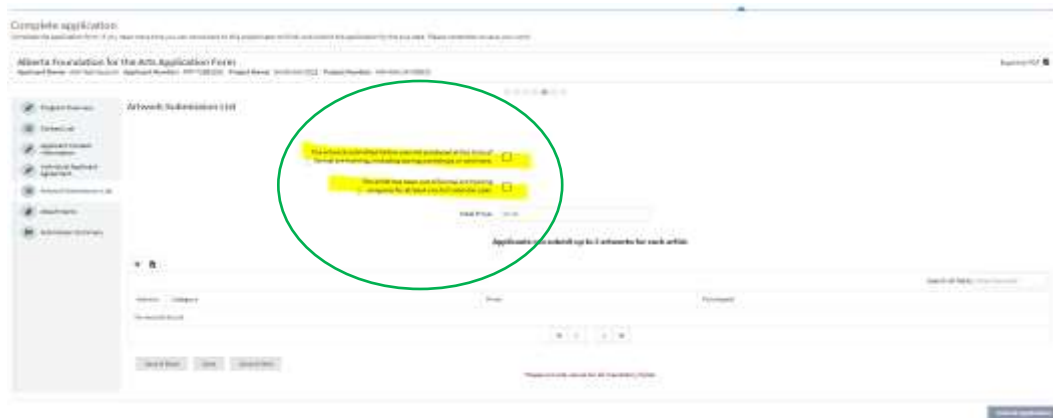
Complete application

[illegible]

Alberta Foundation for the Arts Application Form

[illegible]

Export PDF

Program Overview

Contact List

Applicant Contact Information

Individual Applicant Agreement

Artwork Submission List

Attachments

Submission Summary

Artwork Submission List

The artworks submitted below were not produced at the time of formal art training, including during post-degree or residence. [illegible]

The artist has been practicing art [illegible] for at least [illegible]

Total Price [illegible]

Applicants can submit up to 3 artworks for each artist.

Search all fields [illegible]

| Artwork | Category | Price | Purchased |
|---|---|---|---|
| No records found | | | |

Save & Back   Save   Save & Next

Please provide values for all mandatory fields

Submit Application